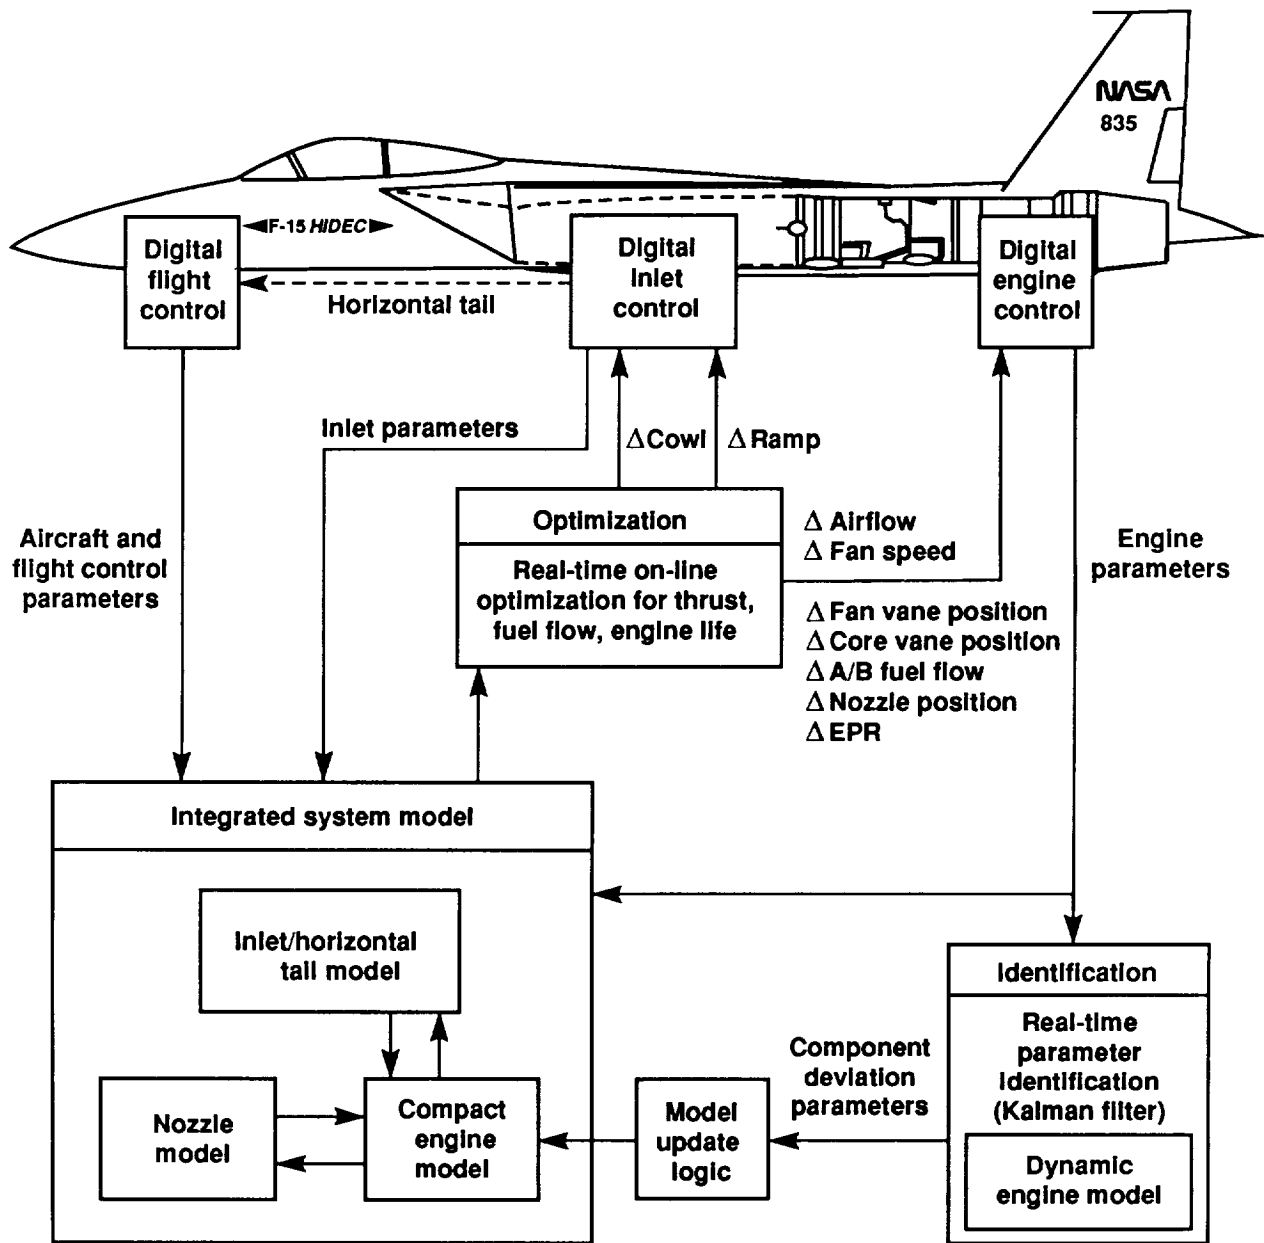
NASA
835

F-15 HIDEC

Digital flight control

Horizontal tail

Digital inlet control

Digital engine control

Inlet parameters

$\Delta$Cowl $\Delta$Ramp

Aircraft and flight control parameters

Optimization

Real-time on-line optimization for thrust, fuel flow, engine life

$\Delta$ Airflow
$\Delta$ Fan speed

$\Delta$ Fan vane position
$\Delta$ Core vane position
$\Delta$ A/B fuel flow
$\Delta$ Nozzle position
$\Delta$ EPR

Engine parameters

Integrated system model

Inlet/horizontal tail model

Nozzle model

Compact engine model

Model update logic

Component deviation parameters

Identification

Real-time parameter identification (Kalman filter)

Dynamic engine model